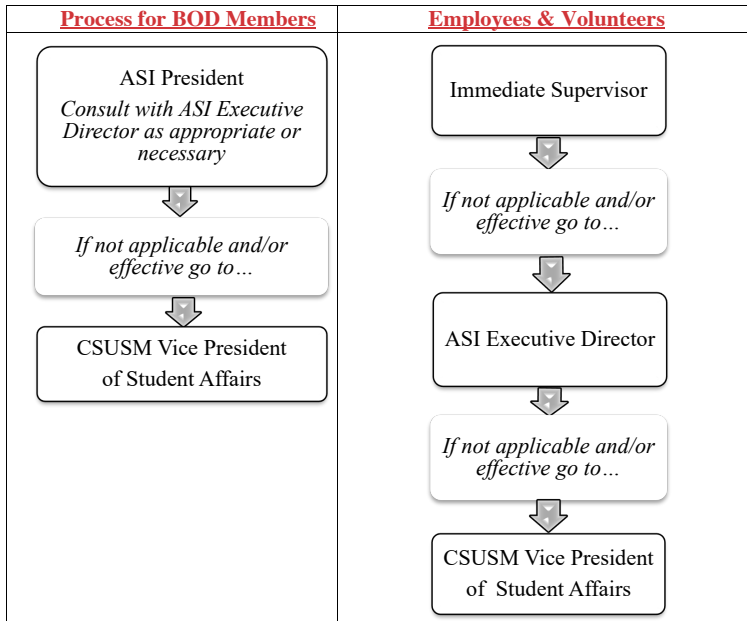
| Process for BOD Members | Employees & Volunteers |
|---|---|
| ASI President<br>*Consult with ASI Executive Director as appropriate or necessary*<br>*If not applicable and/or effective go to…*<br>CSUSM Vice President of Student Affairs | Immediate Supervisor<br>*If not applicable and/or effective go to…*<br>ASI Executive Director<br>*If not applicable and/or effective go to…*<br>CSUSM Vice President of Student Affairs |